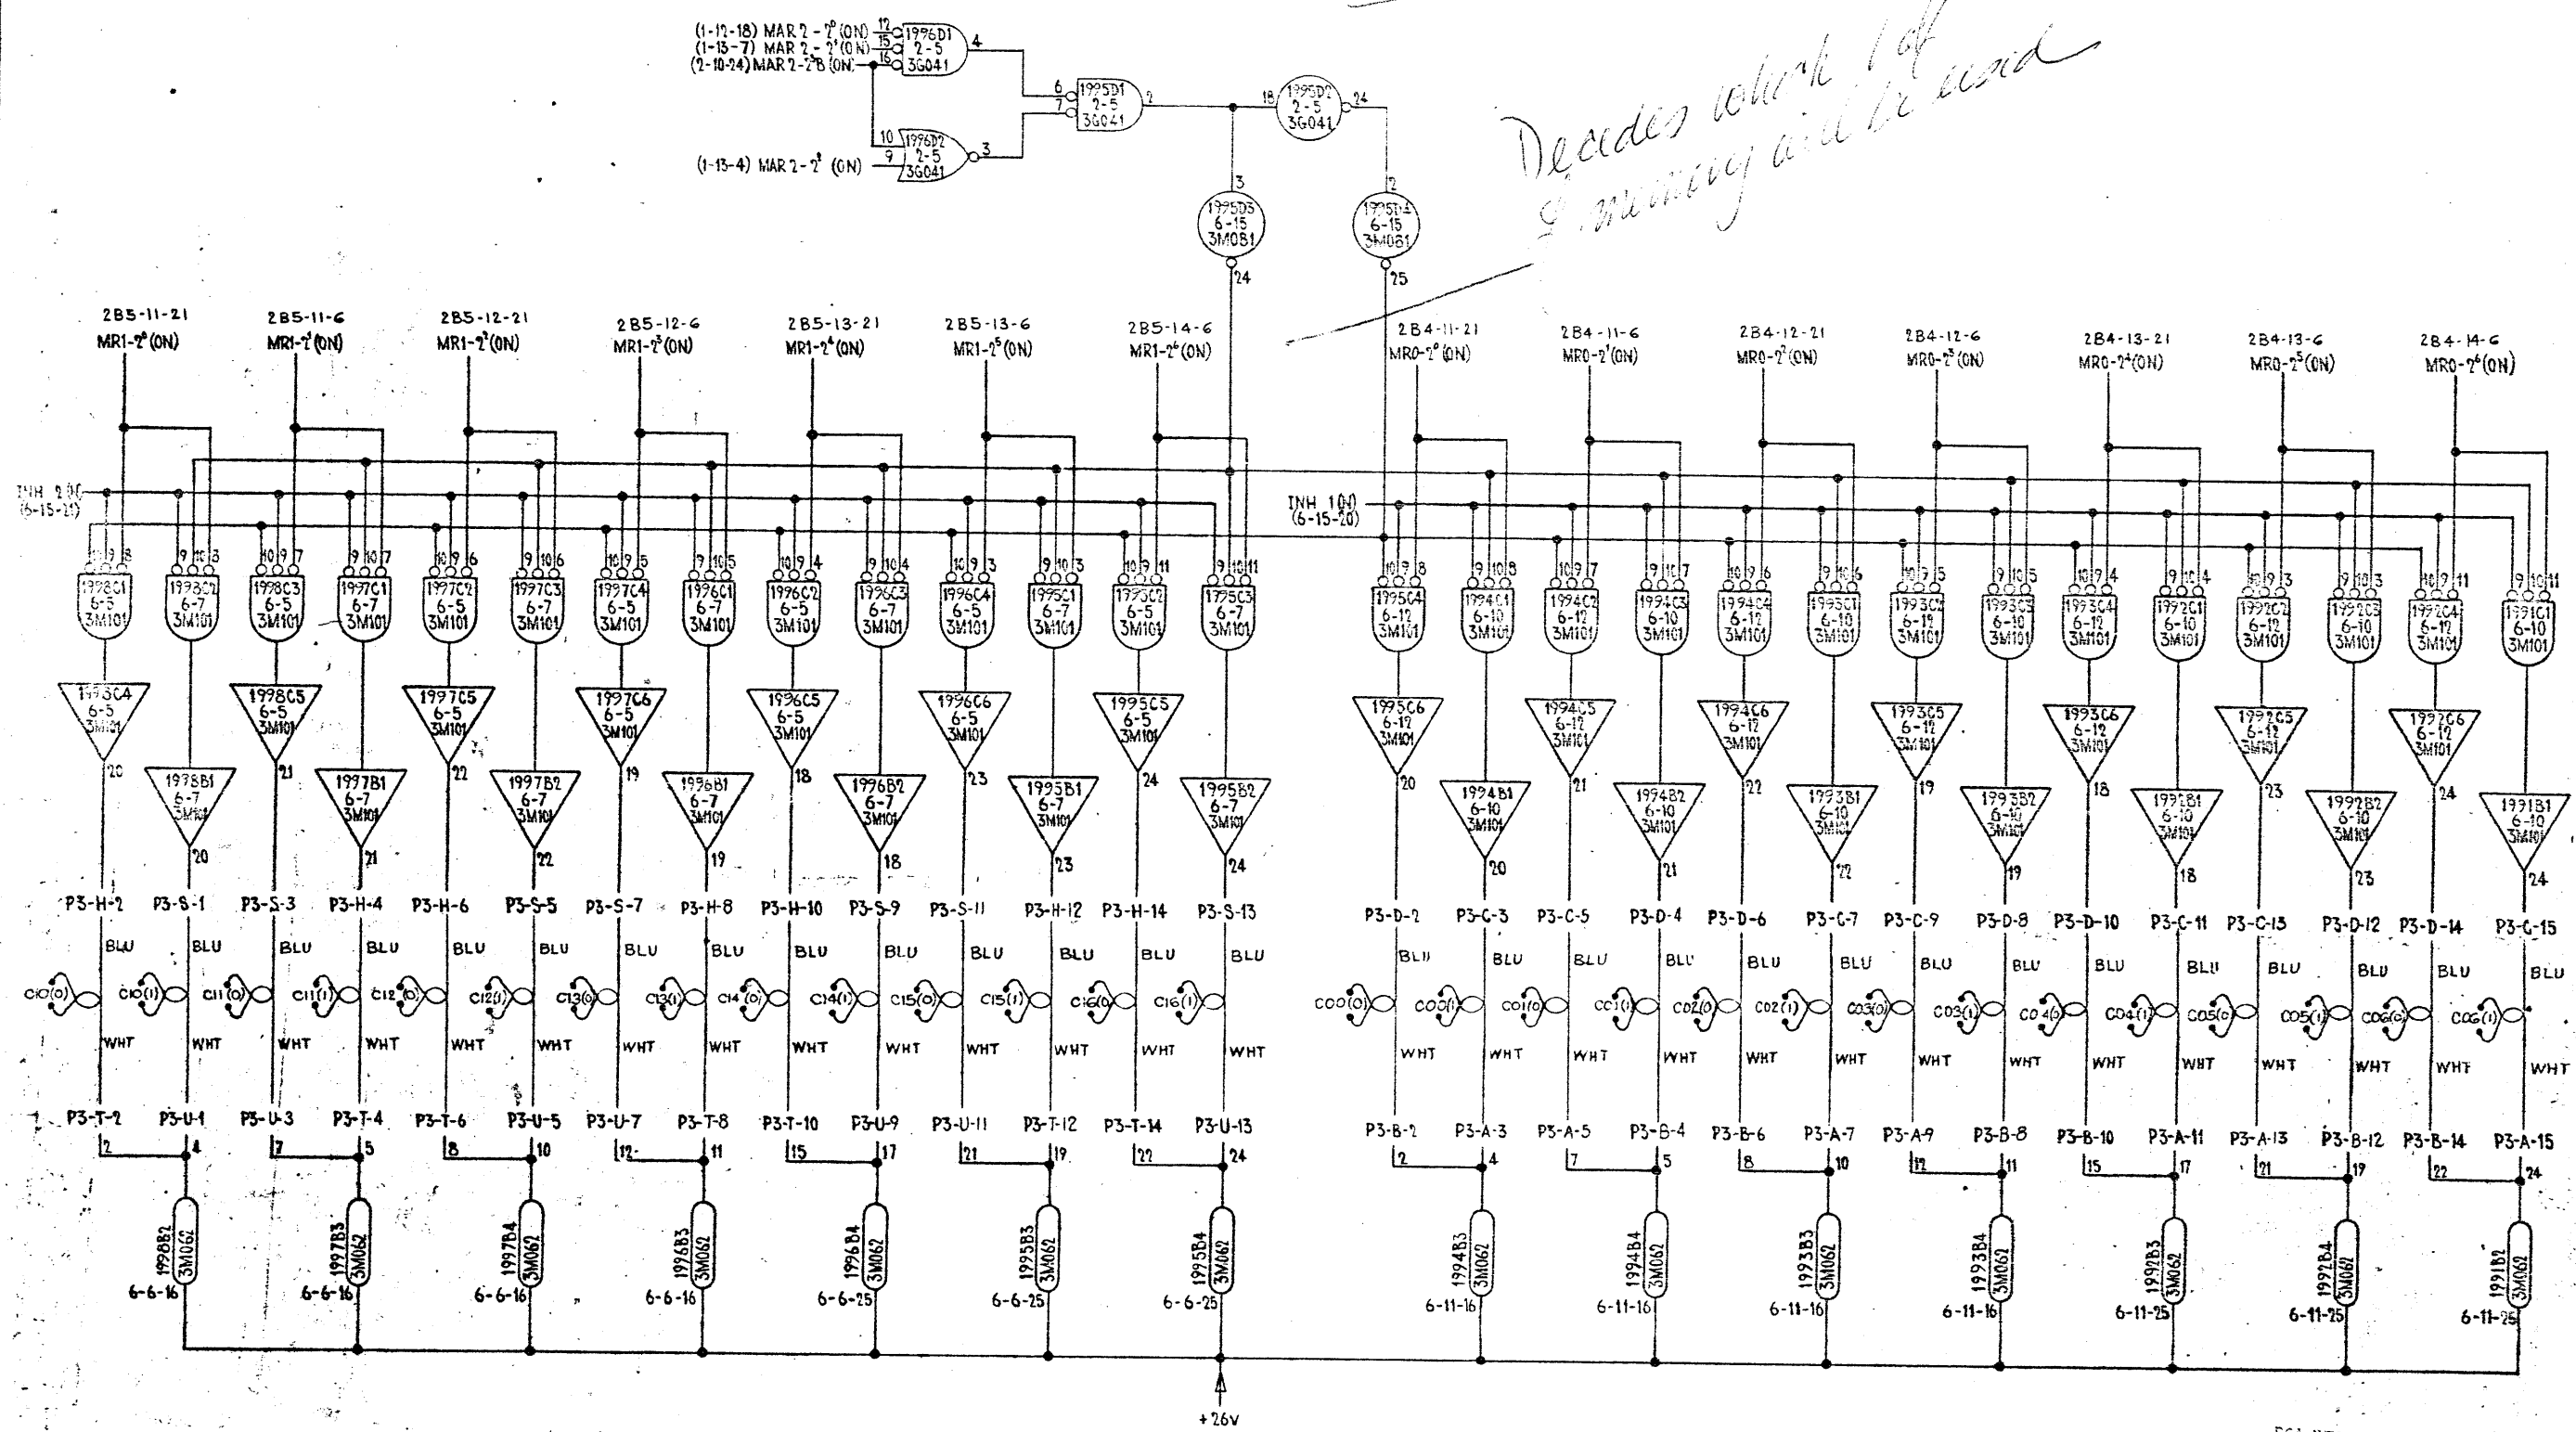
(1-12-18) MAR 2 - $2^0$ (ON) 12
(1-13-7) MAR 2 - $2^1$ (ON) 15
(2-10-24) MAR 2 - $2^2$B (ON) 16
1996D1 2-5 3G041 4

6 7 1995D1 2-5 3G041 2

18 1995D2 2-5 3G041 24

10 9 1996D2 2-5 3G041 3
(1-13-4) MAR 2 - $2^3$ (ON)

3 1995D3 6-15 3M081 24
12 1995D4 6-15 3M081 25

Decides which 1 of 2 memory will be used

2B5-11-21 MR1-$2^0$(ON)
2B5-11-6 MR1-$2^1$(ON)
2B5-12-21 MR1-$2^2$(ON)
2B5-12-6 MR1-$2^3$(ON)
2B5-13-21 MR1-$2^4$(ON)
2B5-13-6 MR1-$2^5$(ON)
2B5-14-6 MR1-$2^6$(ON)
2B4-11-21 MR0-$2^0$(ON)
2B4-11-6 MR0-$2^1$(ON)
2B4-12-21 MR0-$2^2$(ON)
2B4-12-6 MR0-$2^3$(ON)
2B4-13-21 MR0-$2^4$(ON)
2B4-13-6 MR0-$2^5$(ON)
2B4-14-6 MR0-$2^6$(ON)

INH 2(0) (6-15-21)
INH 1(0) (6-15-20)

1998C1 6-5 3M101
1998C2 6-7 3M101
1998C3 6-5 3M101
1997C1 6-7 3M101
1997C2 6-5 3M101
1997C3 6-7 3M101
1997C4 6-5 3M101
1996C1 6-7 3M101
1996C2 6-5 3M101
1996C3 6-7 3M101
1996C4 6-5 3M101
1995C1 6-7 3M101
1995C2 6-5 3M101
1995C3 6-7 3M101
1995C4 6-12 3M101
1994C1 6-10 3M101
1994C2 6-12 3M101
1994C3 6-10 3M101
1994C4 6-12 3M101
1993C1 6-10 3M101
1993C2 6-12 3M101
1993C3 6-10 3M101
1993C4 6-12 3M101
1992C1 6-10 3M101
1992C2 6-12 3M101
1992C3 6-10 3M101
1992C4 6-12 3M101
1991C1 6-10 3M101

1998C4 6-5 3M101 20
1998B1 6-7 3M101 20
1998C5 6-5 3M101 21
1997B1 6-7 3M101 21
1997C5 6-5 3M101 22
1997B2 6-7 3M101 22
1997C6 6-5 3M101 19
1996B1 6-7 3M101 19
1996C5 6-5 3M101 18
1996B2 6-7 3M101 18
1996C6 6-5 3M101 23
1995B1 6-7 3M101 23
1995C5 6-5 3M101 24
1995B2 6-7 3M101 24
1995C6 6-12 3M101 20
1994B1 6-10 3M101 20
1994C5 6-12 3M101 21
1994B2 6-10 3M101 21
1994C6 6-12 3M101 22
1993B1 6-10 3M101 22
1993C5 6-12 3M101 19
1993B2 6-10 3M101 19
1993C6 6-12 3M101 18
1992B1 6-10 3M101 18
1992C5 6-12 3M101 23
1992B2 6-10 3M101 23
1992C6 6-12 3M101 24
1991B1 6-10 3M101 24

P3-H-2 P3-S-1 P3-S-3 P3-H-4 P3-H-6 P3-S-5 P3-S-7 P3-H-8 P3-H-10 P3-S-9 P3-S-11 P3-H-12 P3-H-14 P3-S-13
P3-D-2 P3-C-3 P3-C-5 P3-D-4 P3-D-6 P3-C-7 P3-C-9 P3-D-8 P3-D-10 P3-C-11 P3-C-13 P3-D-12 P3-D-14 P3-C-15

BLU

C10(0) C10(1) C11(0) C11(1) C12(0) C12(1) C13(0) C13(1) C14(0) C14(1) C15(0) C15(1) C16(0) C16(1)
C00(0) C00(1) C01(0) C01(1) C02(0) C02(1) C03(0) C03(1) C04(0) C04(1) C05(0) C05(1) C06(0) C06(1)

WHT

P3-T-2 P3-U-1 P3-U-3 P3-T-4 P3-T-6 P3-U-5 P3-U-7 P3-T-8 P3-T-10 P3-U-9 P3-U-11 P3-T-12 P3-T-14 P3-U-13
P3-B-2 P3-A-3 P3-A-5 P3-B-4 P3-B-6 P3-A-7 P3-A-9 P3-B-8 P3-B-10 P3-A-11 P3-A-13 P3-B-12 P3-B-14 P3-A-15

2 4 7 5 8 10 12 11 15 17 21 19 22 24
2 4 7 5 8 10 12 11 15 17 21 19 22 24

1998B2 3M062 6-6-16
1997B3 3M062 6-6-16
1997B4 3M062 6-6-16
1996B3 3M062 6-6-16
1996B4 3M062 6-6-25
1995B3 3M062 6-6-25
1995B4 3M062 6-6-25
1994B3 3M062 6-11-16
1994B4 3M062 6-11-16
1993B3 3M062 6-11-16
1993B4 3M062 6-11-16
1992B3 3M062 6-11-25
1992B4 3M062 6-11-25
1991B2 3M062 6-11-25

+26V